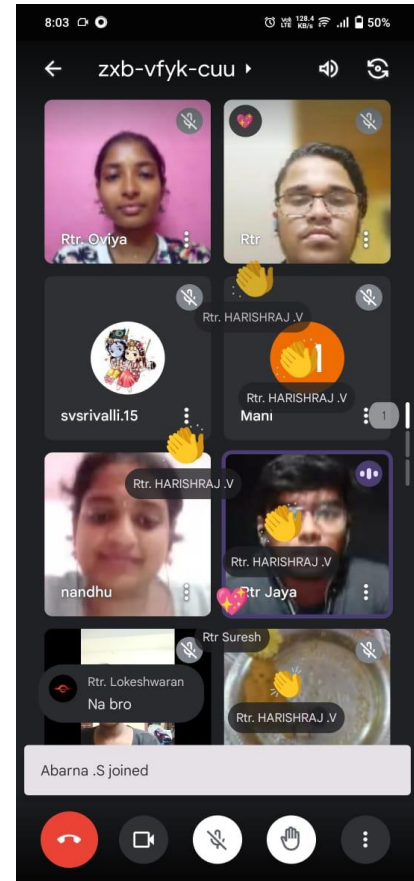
8:03

Vo) LTE 128.4 KB/s 50%

zxb-vfyk-cuu

Rtr. Oviya

Rtr

Rtr. HARISHRAJ .V

svsrivalli.15

1

Rtr. HARISHRAJ .V

Mani

1

Rtr. HARISHRAJ .V

nandhu

Rtr. HARISHRAJ .V

Rtr Jaya

Rtr Suresh

Rtr. Lokeshwaran
Na bro

Rtr. HARISHRAJ .V

Abarna .S joined